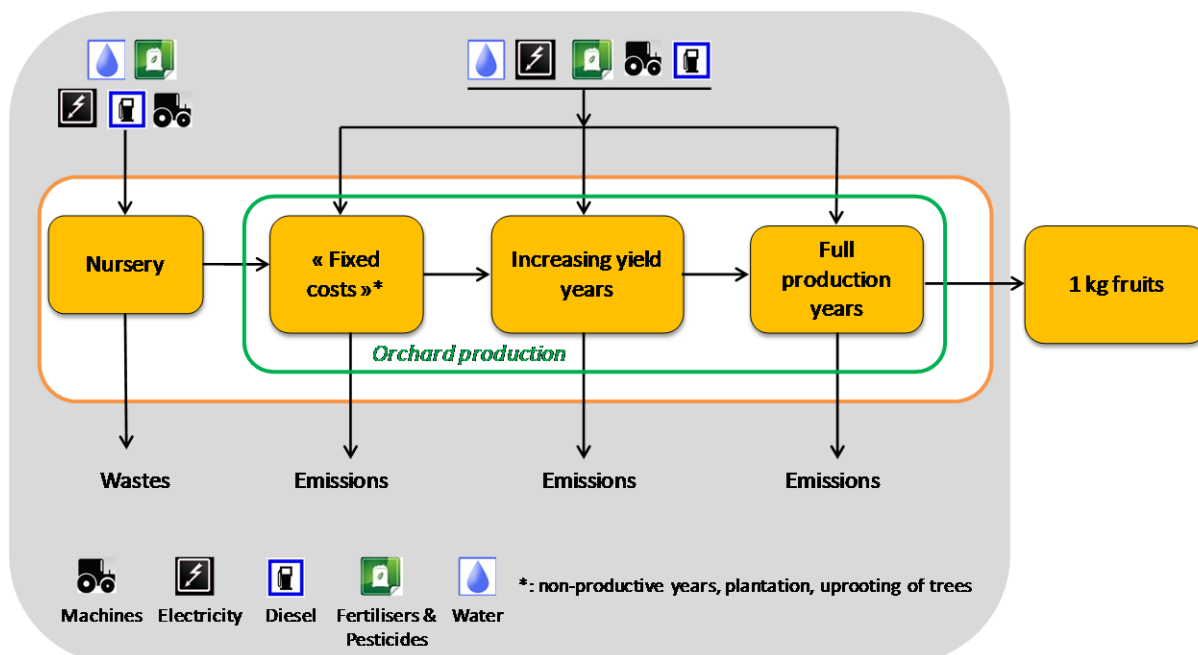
Nursery

« Fixed costs »*

Increasing yield years

Full production years

1 kg fruits

Orchard production

Wastes

Emissions

Emissions

Emissions

Machines

Electricity

Diesel

Fertilisers & Pesticides

Water

*: non-productive years, plantation, uprooting of trees